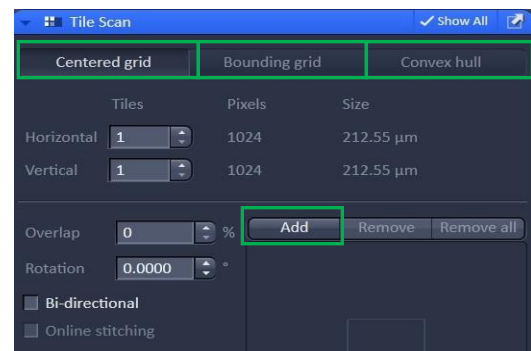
Tile Scan
Show All

Centered grid
Bounding grid
Convex hull

| | Tiles | Pixels | Size |
|---|---|---|---|
| Horizontal | 1 | 1024 | 212.55 µm |
| Vertical | 1 | 1024 | 212.55 µm |

Overlap 0 %
Rotation 0.0000 °
Bi-directional
Online stitching

Add
Remove
Remove all